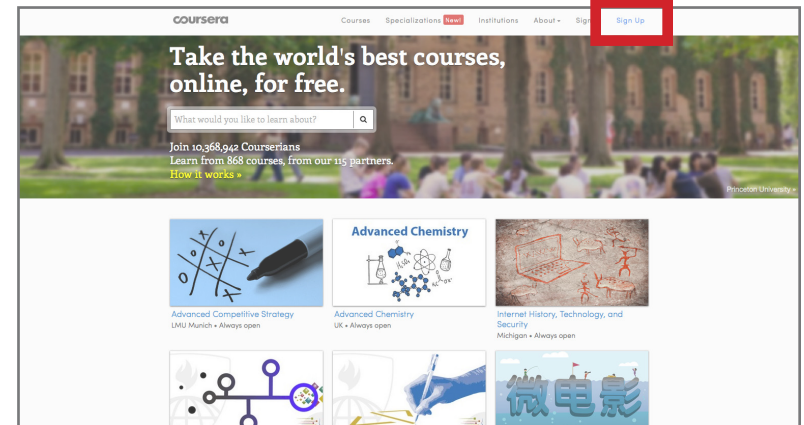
coursera Courses Specializations New! Institutions About Sign Sign Up

Take the world's best courses, online, for free.

What would you like to learn about?

Join 10,368,942 Courserians
Learn from 868 courses, from our 115 partners.
How it works »

Princeton University »

Advanced Competitive Strategy
LMU Munich • Always open

Advanced Chemistry

Advanced Chemistry
UK • Always open

Internet History, Technology, and Security
Michigan • Always open

微电影